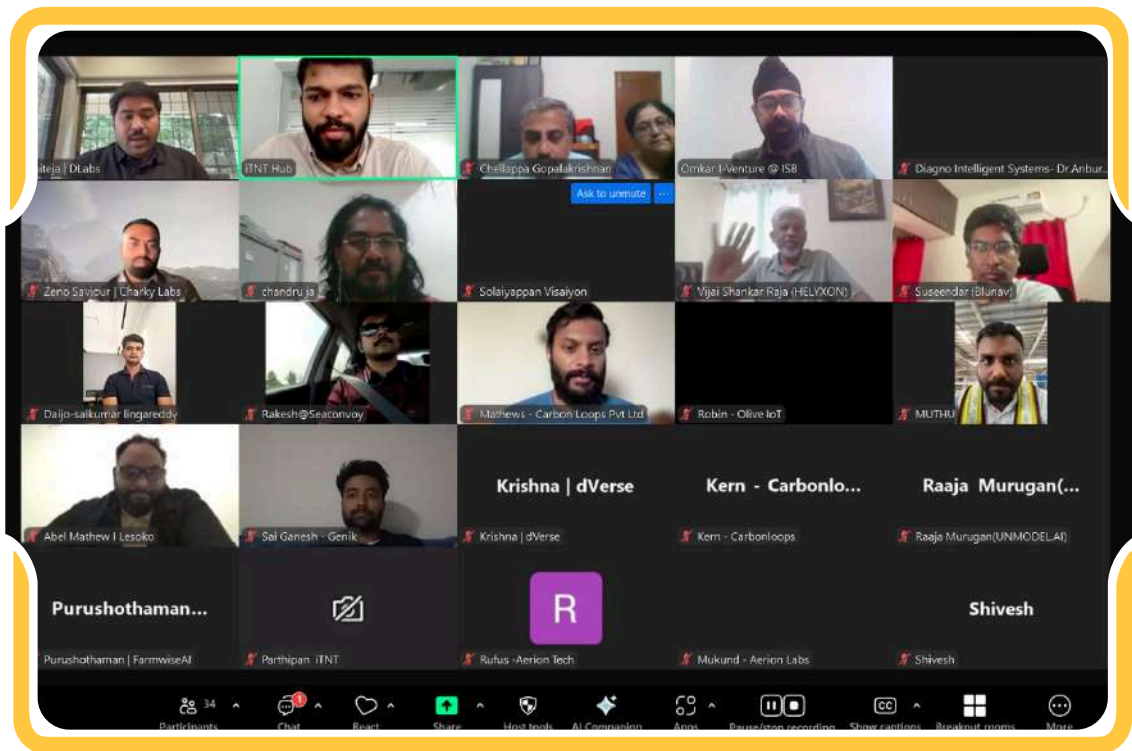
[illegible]iteja | DLabs
iTNT Hub
Chellappa Gopalakrishnan
Omkar I-Venture @ ISB
Diagno Intelligent Systems- Dr.Anbur...

Ask to unmute
Zeno Saviour | Charky Labs
chandru ja
Solaiyappan Visaiyon
Vijai Shankar Raja (HELYXON)
Suseendar (Blunav)

Daijo-saikumar lingareddy
Rakesh@Seaconvoy
Mathews - Carbon Loops Pvt Ltd
Robin - Olive IoT
MUTHU

Abel Mathew I Lesoko
Sai Ganesh - Genik
Krishna | dVerse
Krishna | dVerse
Kern - Carbonlo...
Kern - Carbonloops
Raaja Murugan(...
Raaja Murugan(UNMODEL.AI)

Purushothaman...
Purushothaman | FarmwiseAI
Parthipan iTNT
R
Rufus -Aerion Tech
Mukund - Aerion Labs
Shivesh
Shivesh

34 Participants
1 Chat
React
Share
Host tools
AI Companion
Apps
Pause/stop recording
Show captions
Breakout rooms
More